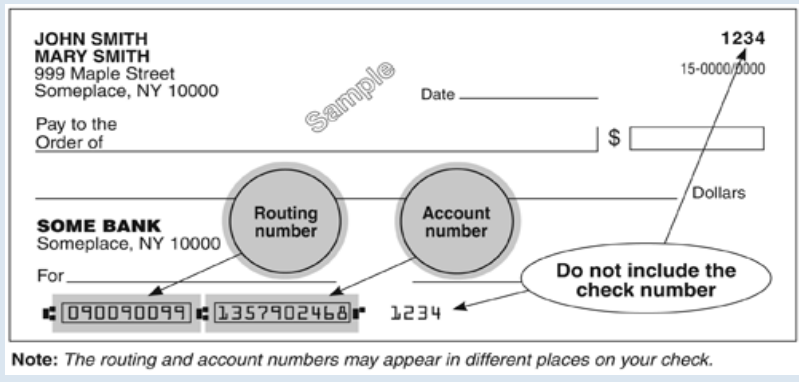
JOHN SMITH
MARY SMITH
999 Maple Street
Someplace, NY 10000

1234
15-0000/0000

Sample

Date

Pay to the Order of

$

Dollars

SOME BANK
Someplace, NY 10000

Routing number

Account number

For

Do not include the check number

⑆090090099⑆ 1357902468⑈ 1234

**Note:** *The routing and account numbers may appear in different places on your check.*